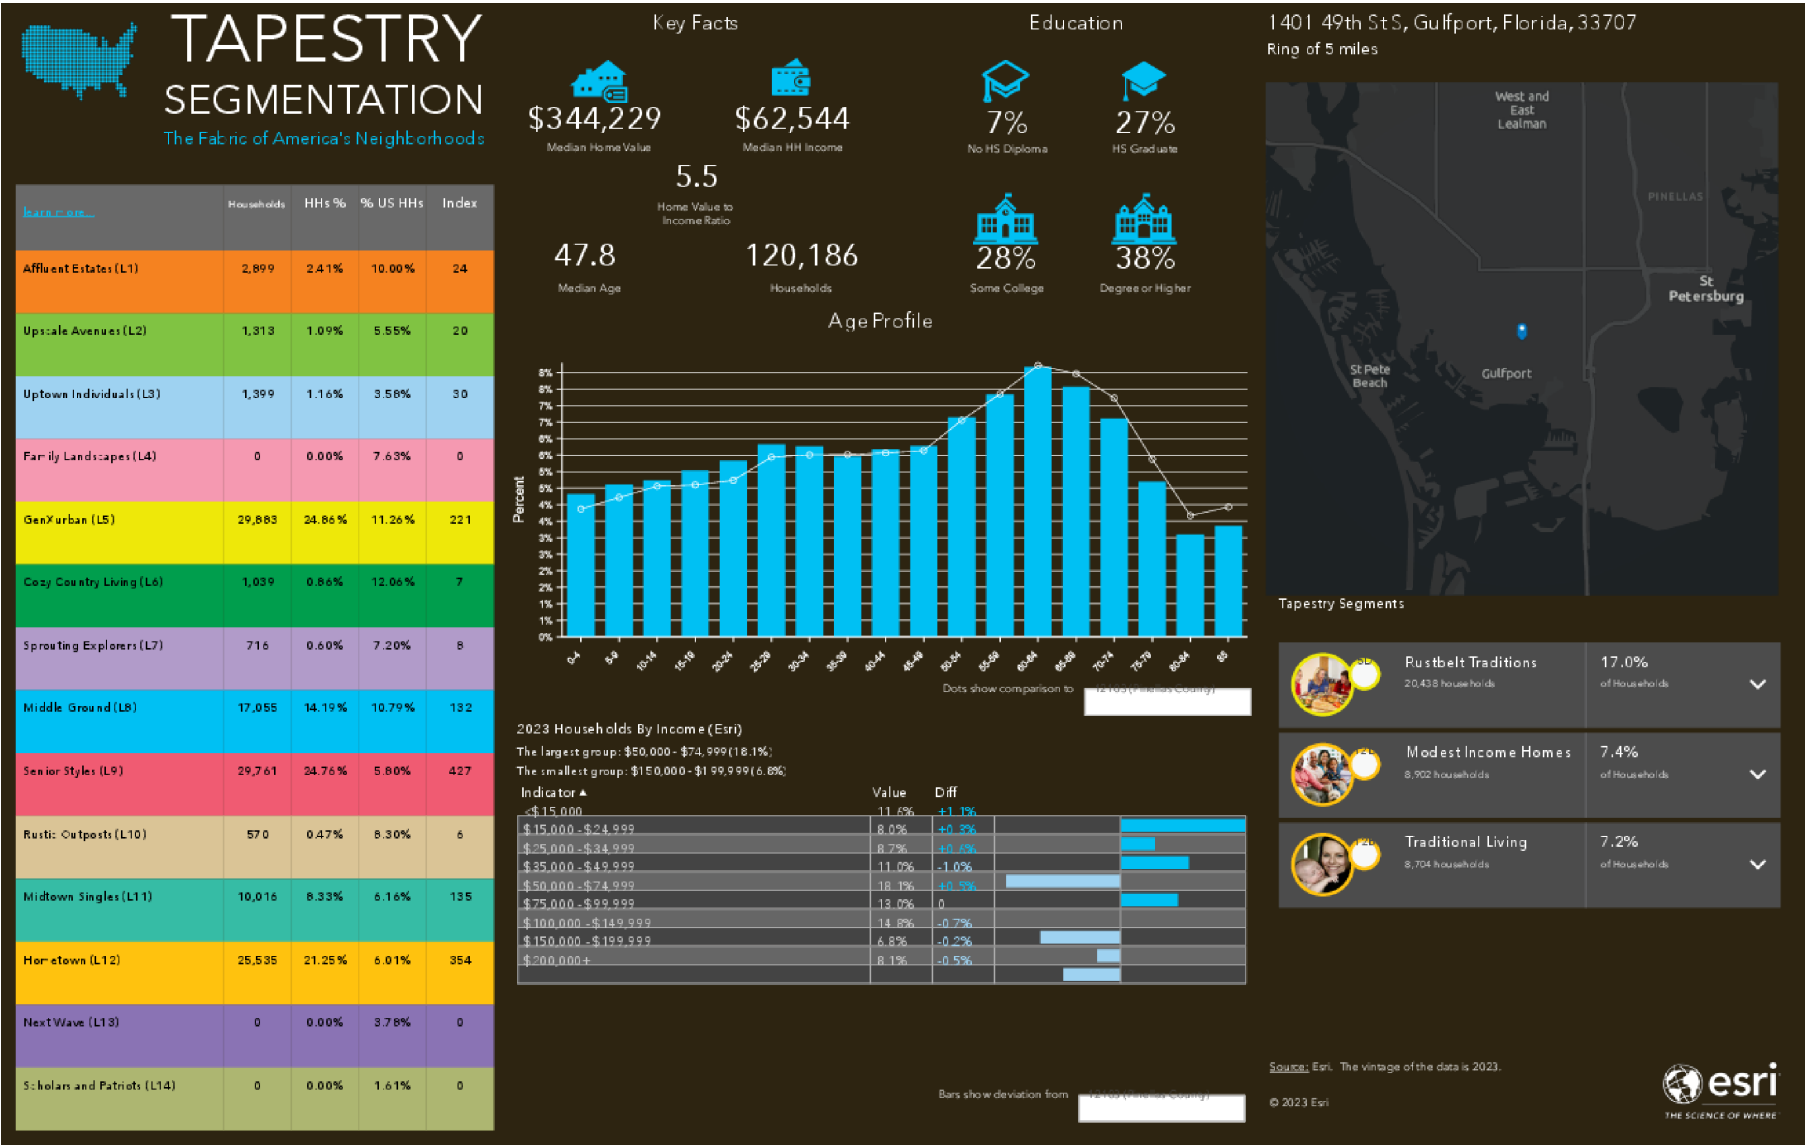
TAPESTRY SEGMENTATION

The Fabric of America's Neighborhoods

| Learn more... | Households | HHs % | % US HHs | Index |
|---|---|---|---|---|
| Affluent Estates (L1) | 2,899 | 2.41% | 10.00% | 24 |
| Upscale Avenues (L2) | 1,313 | 1.09% | 5.55% | 20 |
| Uptown Individuals (L3) | 1,399 | 1.16% | 3.58% | 30 |
| Family Landscapes (L4) | 0 | 0.00% | 7.63% | 0 |
| GenXurban (L5) | 29,883 | 24.86% | 11.26% | 221 |
| Cozy Country Living (L6) | 1,039 | 0.86% | 12.06% | 7 |
| Sprouting Explorers (L7) | 716 | 0.60% | 7.20% | 8 |
| Middle Ground (L8) | 17,055 | 14.19% | 10.79% | 132 |
| Senior Styles (L9) | 29,761 | 24.76% | 5.80% | 427 |
| Rustic Outposts (L10) | 570 | 0.47% | 8.30% | 6 |
| Midtown Singles (L11) | 10,016 | 8.33% | 6.16% | 135 |
| Hometown (L12) | 25,535 | 21.25% | 6.01% | 354 |
| Next Wave (L13) | 0 | 0.00% | 3.78% | 0 |
| Scholars and Patriots (L14) | 0 | 0.00% | 1.61% | 0 |

Key Facts

$344,229
Median Home Value

$62,544
Median HH Income

5.5
Home Value to Income Ratio

47.8
Median Age

120,186
Households

Education

7%
No HS Diploma

27%
HS Graduate

28%
Some College

38%
Degree or Higher

Age Profile

Percent

8% 8% 7% 7% 6% 6% 5% 5% 4% 4% 3% 3% 2% 2% 1% 1% 0%

0-4 5-9 10-14 15-19 20-24 25-29 30-34 35-39 40-44 45-49 50-54 55-59 60-64 65-69 70-74 75-79 80-84 85

Dots show comparison to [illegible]

2023 Households By Income (Esri)

The largest group: $50,000 - $74,999 (18.1%)
The smallest group: $150,000 - $199,999 (6.8%)

| Indicator ▲ | Value | Diff |
|---|---|---|
| <$15,000 | 11.6% | +1.1% |
| $15,000 - $24,999 | 8.0% | +0.3% |
| $25,000 - $34,999 | 8.7% | +0.6% |
| $35,000 - $49,999 | 11.0% | -1.0% |
| $50,000 - $74,999 | 18.1% | +0.5% |
| $75,000 - $99,999 | 13.0% | 0 |
| $100,000 - $149,999 | 14.8% | -0.7% |
| $150,000 - $199,999 | 6.8% | -0.2% |
| $200,000+ | 8.1% | -0.5% |

Bars show deviation from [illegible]

1401 49th St S, Gulfport, Florida, 33707
Ring of 5 miles

West and East Lealman
PINELLAS
St Petersburg
St Pete Beach
Gulfport

Tapestry Segments

Rustbelt Traditions
20,438 households
17.0%
of Households

Modest Income Homes
8,902 households
7.4%
of Households

Traditional Living
8,704 households
7.2%
of Households

Source: Esri. The vintage of the data is 2023.

© 2023 Esri

esri
THE SCIENCE OF WHERE